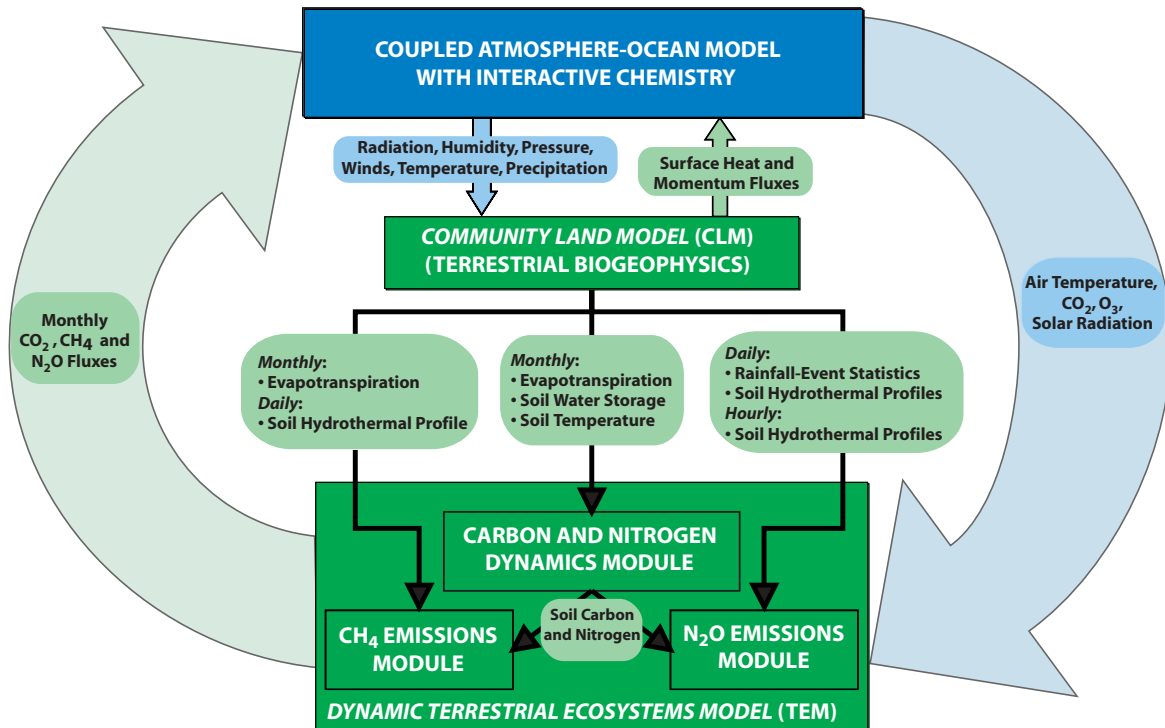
COUPLED ATMOSPHERE-OCEAN MODEL WITH INTERACTIVE CHEMISTRY

Radiation, Humidity, Pressure, Winds, Temperature, Precipitation

Surface Heat and Momentum Fluxes

*COMMUNITY LAND MODEL* (CLM) (TERRESTRIAL BIOGEOPHYSICS)

Monthly $CO_2$, $CH_4$ and $N_2O$ Fluxes

Air Temperature, $CO_2$, $O_3$, Solar Radiation

*Monthly*:
• Evapotranspiration
*Daily*:
• Soil Hydrothermal Profile

*Monthly*:
• Evapotranspiration
• Soil Water Storage
• Soil Temperature

*Daily*:
• Rainfall-Event Statistics
• Soil Hydrothermal Profiles
*Hourly*:
• Soil Hydrothermal Profiles

CARBON AND NITROGEN DYNAMICS MODULE

Soil Carbon and Nitrogen

$CH_4$ EMISSIONS MODULE

$N_2O$ EMISSIONS MODULE

*DYNAMIC TERRESTRIAL ECOSYSTEMS MODEL* (TEM)